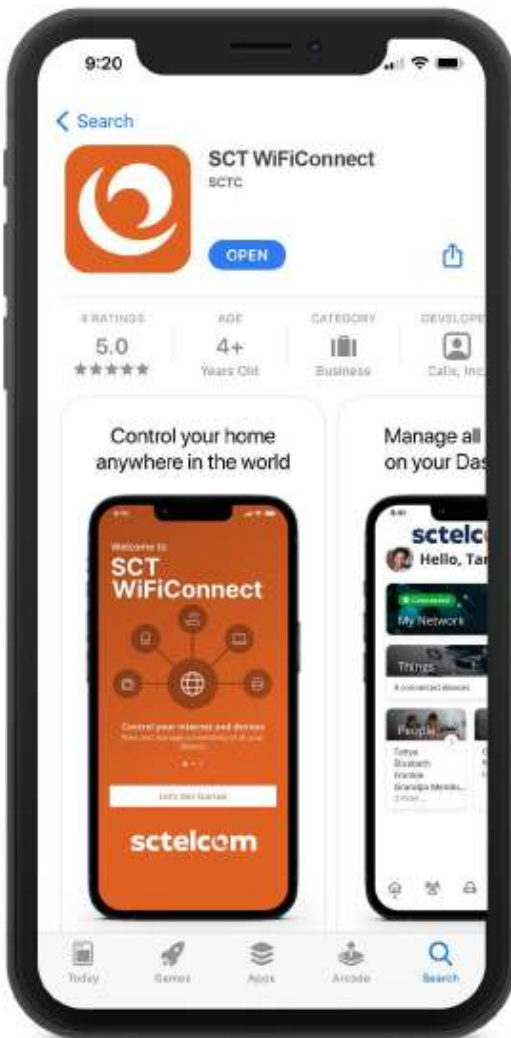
9:20

Search

SCT WiFiConnect
SCTC

OPEN

4 RATINGS
5.0
★★★★★

AGE
4+
Years Old

CATEGORY
Business

DEVELOPE
Calix, Inc.

Control your home anywhere in the world

Welcome to
SCT WiFiConnect

Control your internet and devices
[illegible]

Let's Get Started

sctelcom

Manage all on your Das

sctelc
Hello, Tar

Connected
My Network

Things
8 connected devices

People
Tonya
Elizabeth
Frankie
Grandpa Mendo...

Today
Games
Apps
Arcade
Search